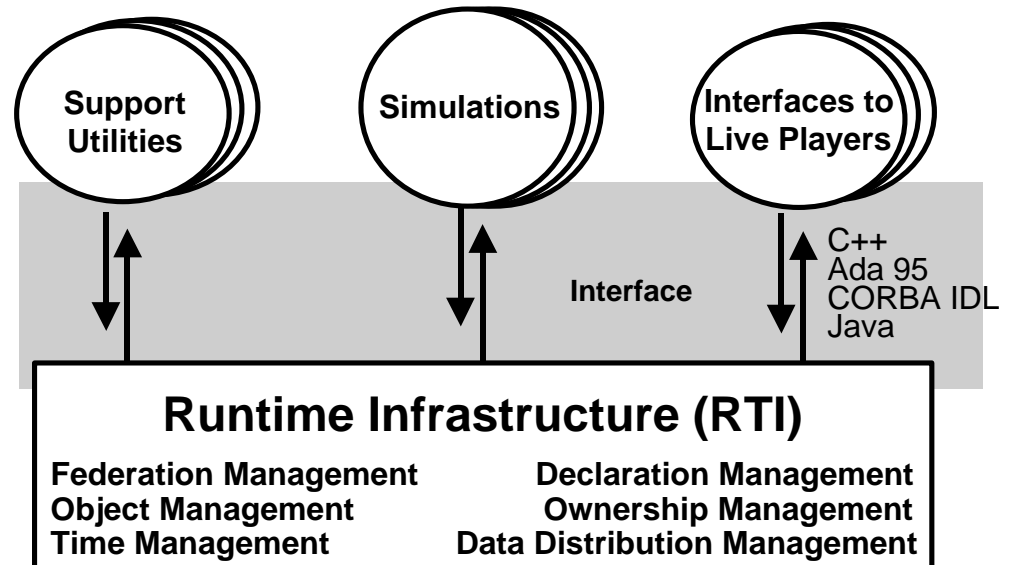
Support Utilities

Simulations

Interfaces to Live Players

Interface

C++
Ada 95
CORBA IDL
Java

Runtime Infrastructure (RTI)

Federation Management
Object Management
Time Management

Declaration Management
Ownership Management
Data Distribution Management